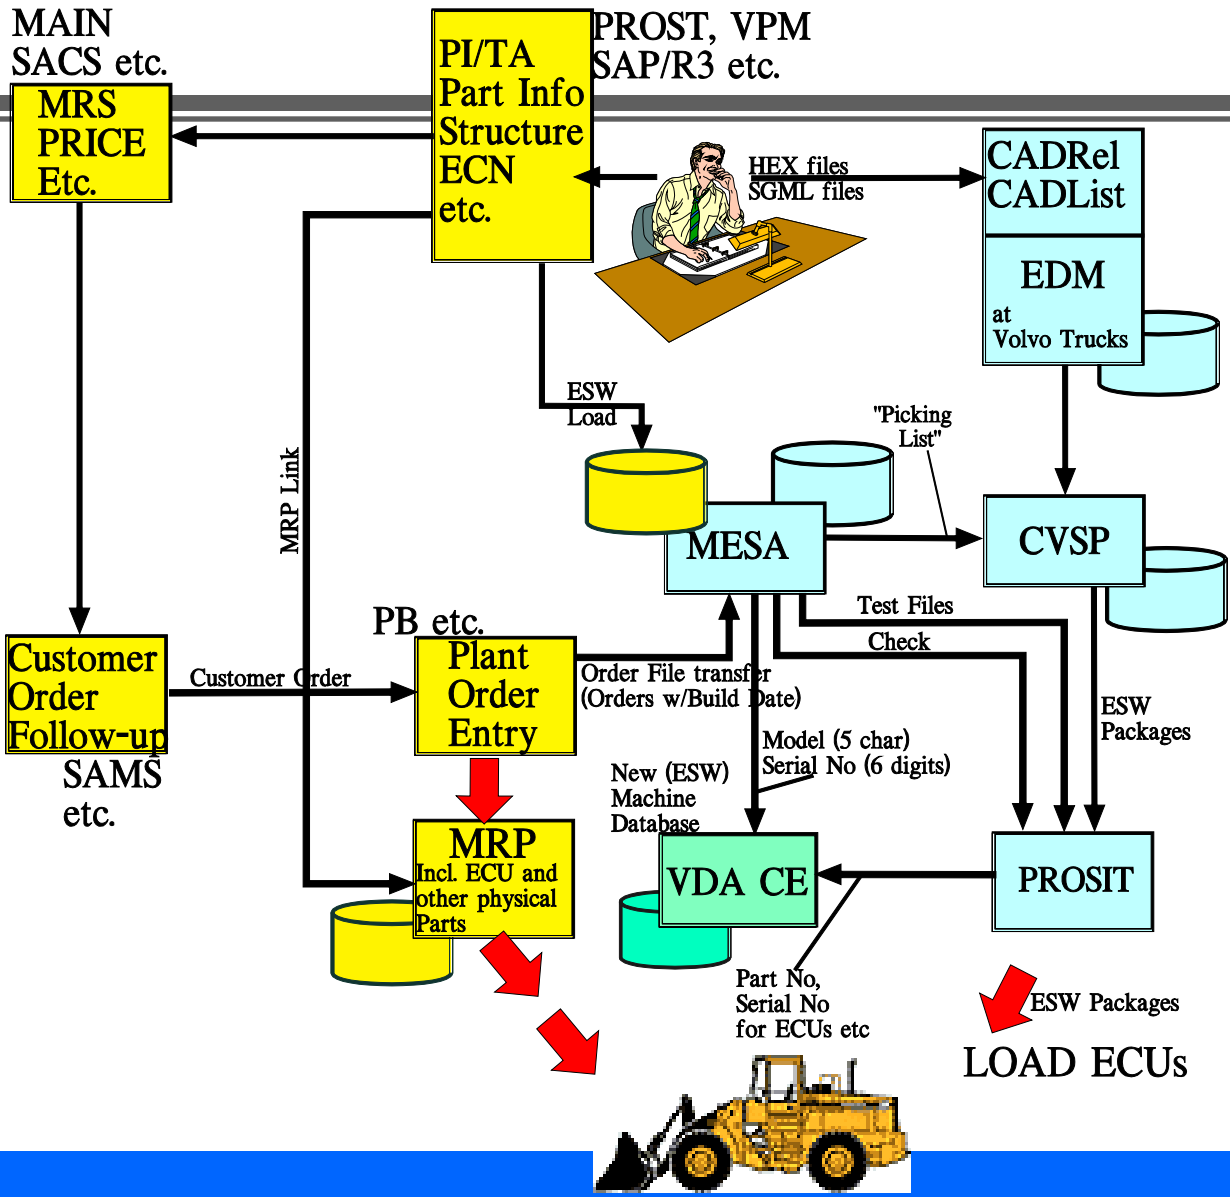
MAIN
SACS etc.

PI/TA
Part Info
Structure
ECN
etc.

PROST, VPM
SAP/R3 etc.

MRS
PRICE
Etc.

HEX files
SGML files

CADRel
CADList

EDM
at
Volvo Trucks

ESW
Load

"Picking
List"

MRP Link

MESA

CVSP

PB etc.

Test Files

Check

Customer
Order
Follow-up

Customer Order

Plant
Order
Entry

Order File transfer
(Orders w/Build Date)

ESW
Packages

SAMS
etc.

Model (5 char)
Serial No (6 digits)

New (ESW)
Machine
Database

MRP
Incl. ECU and
other physical
Parts

VDA CE

PROSIT

Part No,
Serial No
for ECUs etc

ESW Packages

LOAD ECUs